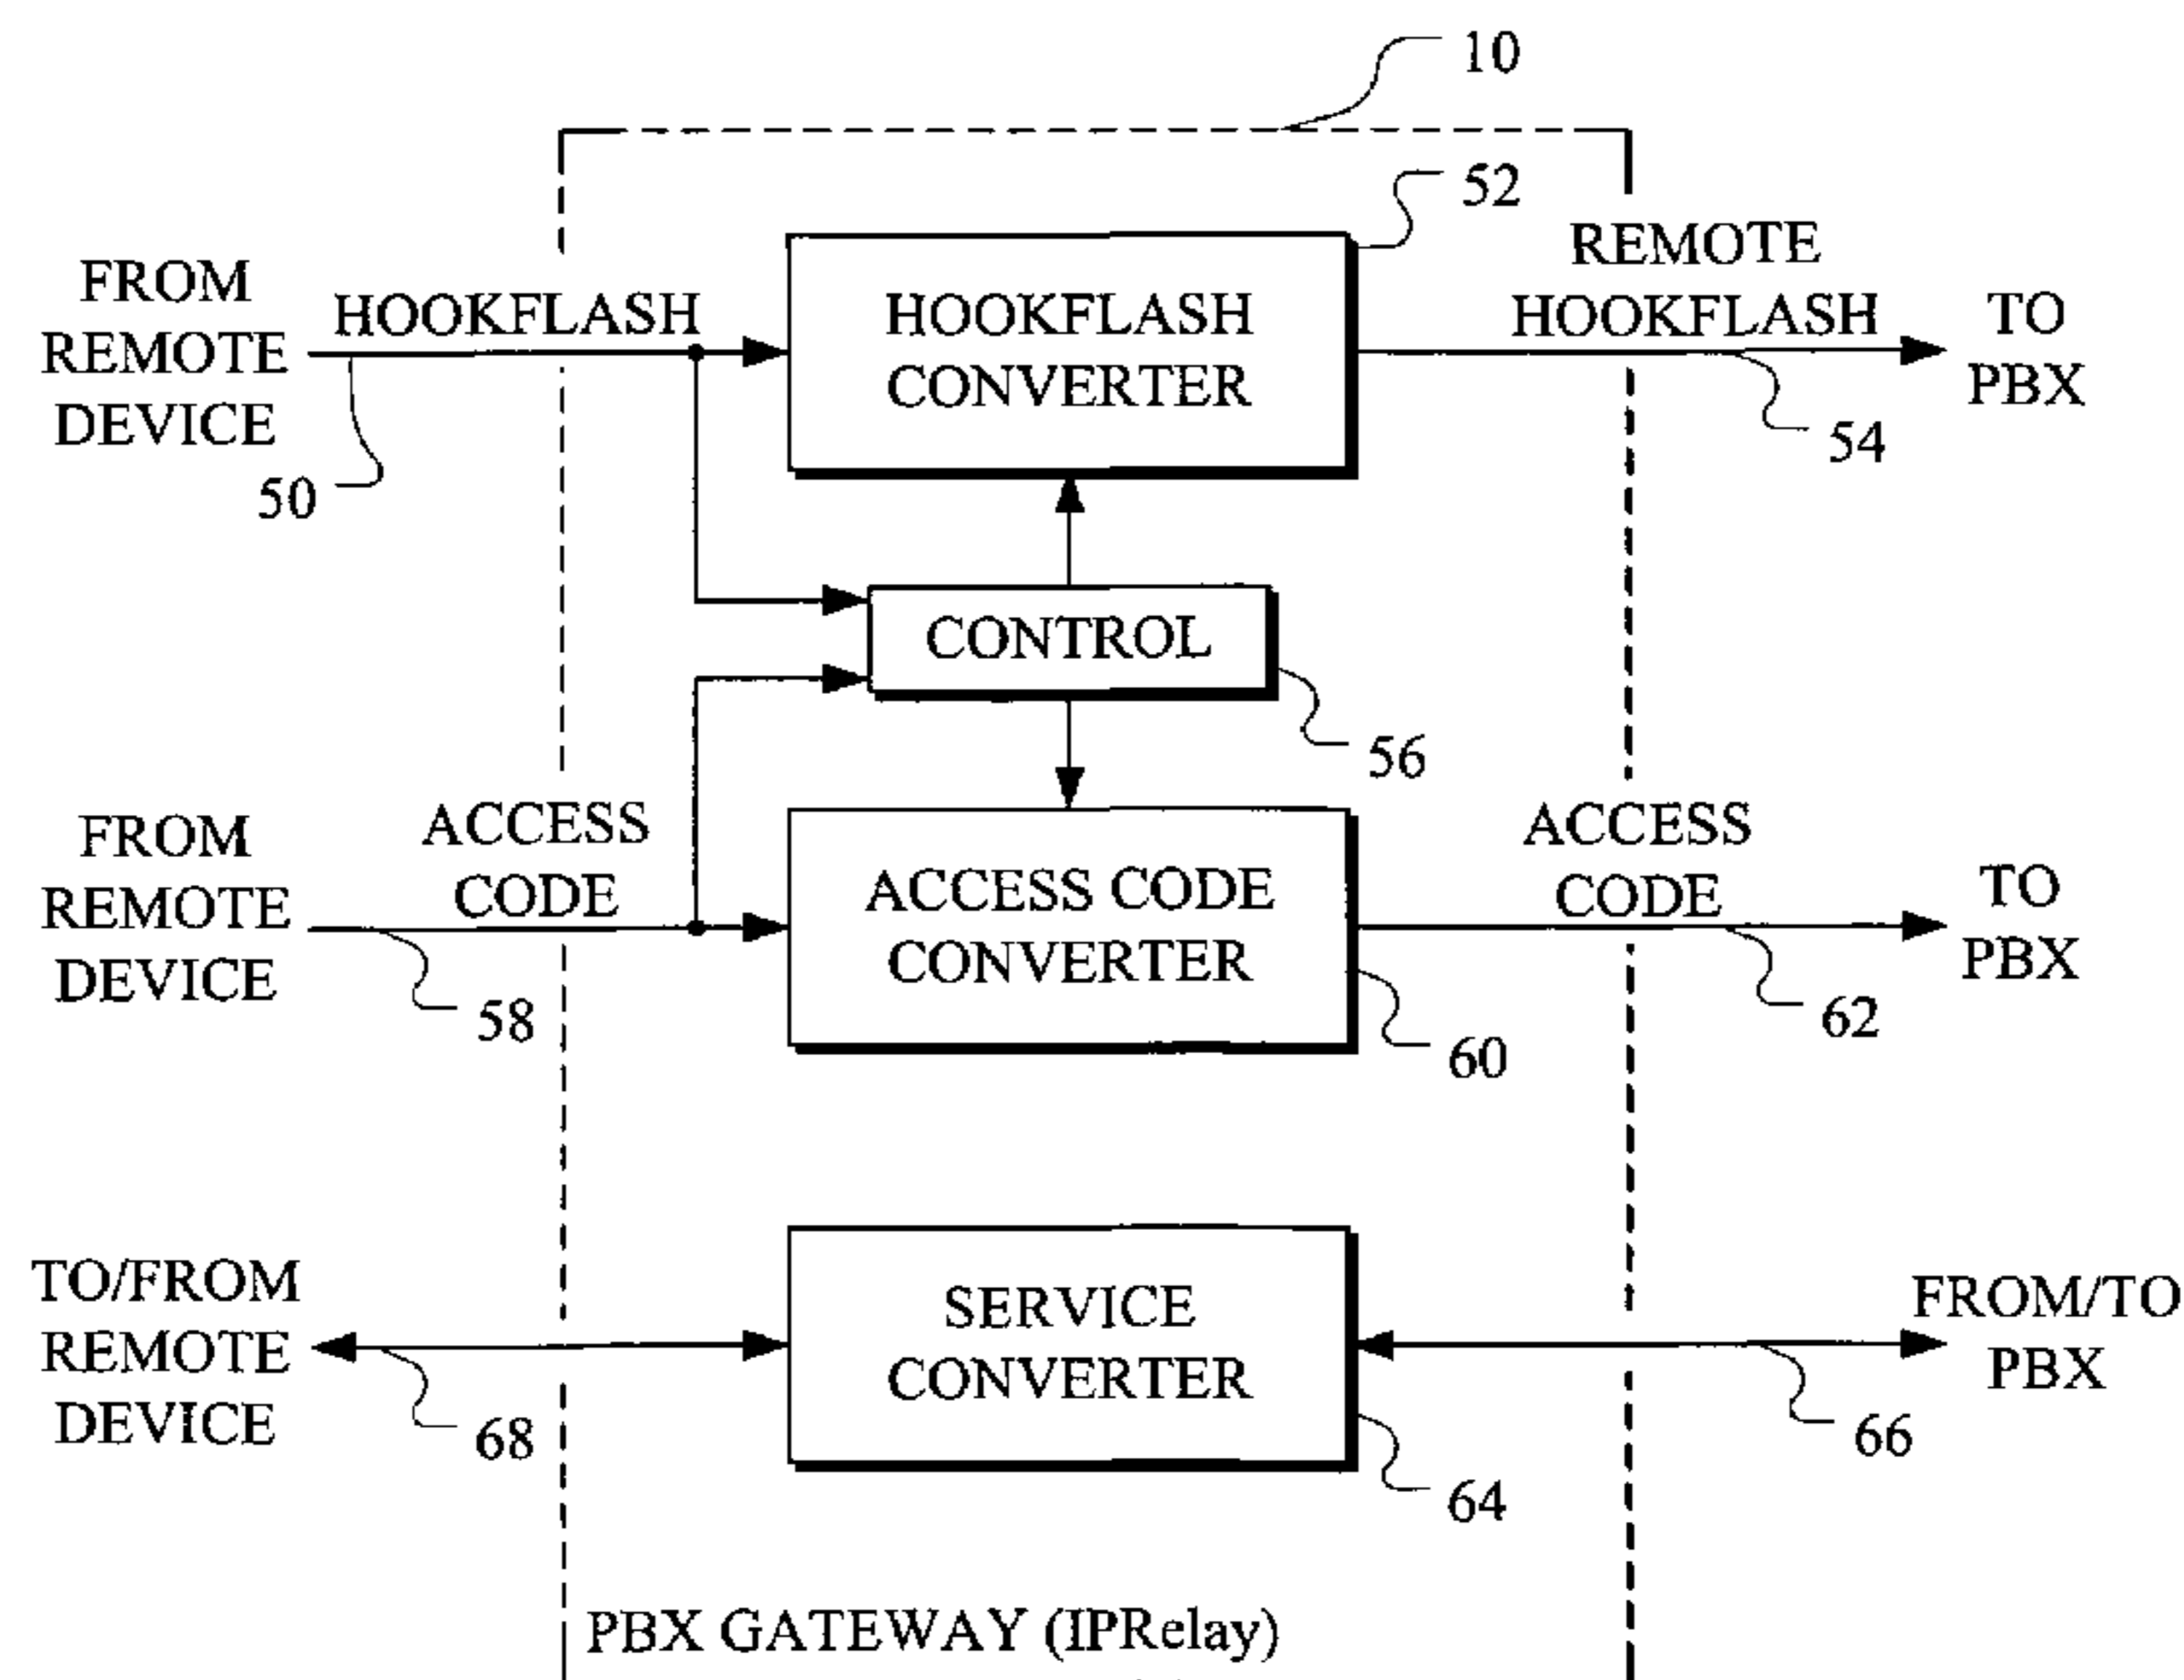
10

52

FROM REMOTE DEVICE

HOOKFLASH

HOOKFLASH CONVERTER

REMOTE HOOKFLASH

TO PBX

50

54

CONTROL

56

FROM REMOTE DEVICE

ACCESS CODE

ACCESS CODE CONVERTER

ACCESS CODE

TO PBX

58

60

62

TO/FROM REMOTE DEVICE

SERVICE CONVERTER

FROM/TO PBX

68

64

66

PBX GATEWAY (IPRelay)